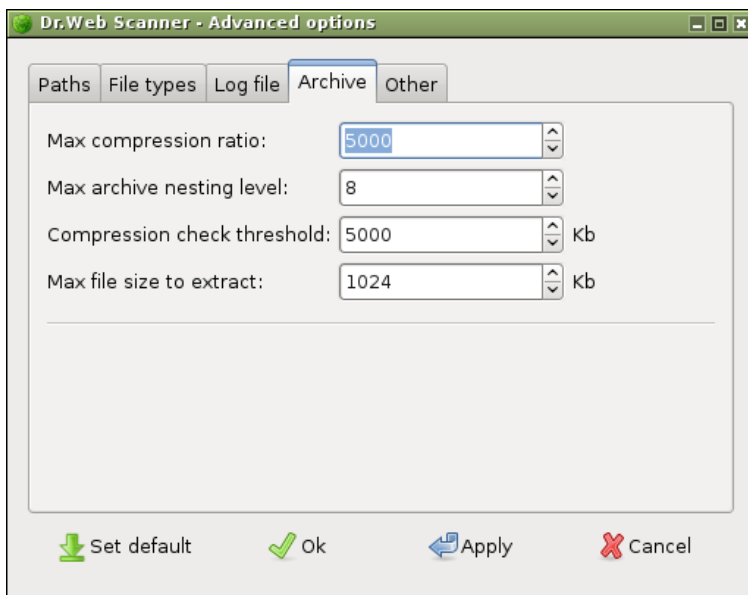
Dr.Web Scanner - Advanced options

Paths | File types | Log file | Archive | Other

Max compression ratio: 5000

Max archive nesting level: 8

Compression check threshold: 5000 Kb

Max file size to extract: 1024 Kb

Set default | Ok | Apply | Cancel